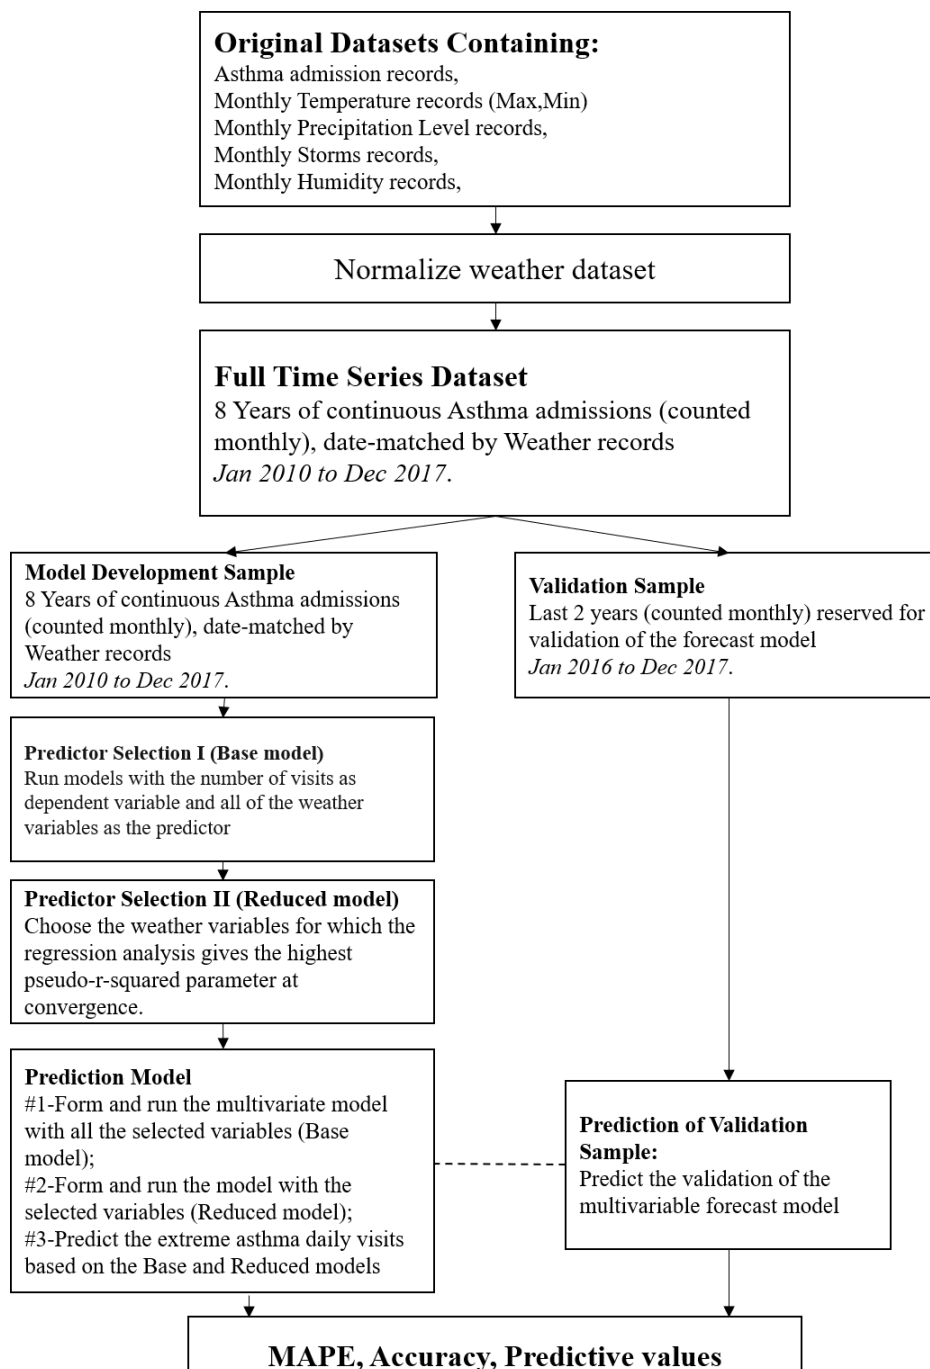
**Original Datasets Containing:**
Asthma admission records,
Monthly Temperature records (Max,Min)
Monthly Precipitation Level records,
Monthly Storms records,
Monthly Humidity records,

Normalize weather dataset

**Full Time Series Dataset**
8 Years of continuous Asthma admissions (counted monthly), date-matched by Weather records
*Jan 2010 to Dec 2017*.

**Model Development Sample**
8 Years of continuous Asthma admissions (counted monthly), date-matched by Weather records
*Jan 2010 to Dec 2017*.

**Predictor Selection I (Base model)**
Run models with the number of visits as dependent variable and all of the weather variables as the predictor

**Predictor Selection II (Reduced model)**
Choose the weather variables for which the regression analysis gives the highest pseudo-r-squared parameter at convergence.

**Prediction Model**
#1-Form and run the multivariate model with all the selected variables (Base model);
#2-Form and run the model with the selected variables (Reduced model);
#3-Predict the extreme asthma daily visits based on the Base and Reduced models

**Validation Sample**
Last 2 years (counted monthly) reserved for validation of the forecast model
*Jan 2016 to Dec 2017*.

**Prediction of Validation Sample:**
Predict the validation of the multivariable forecast model

**MAPE, Accuracy, Predictive values**